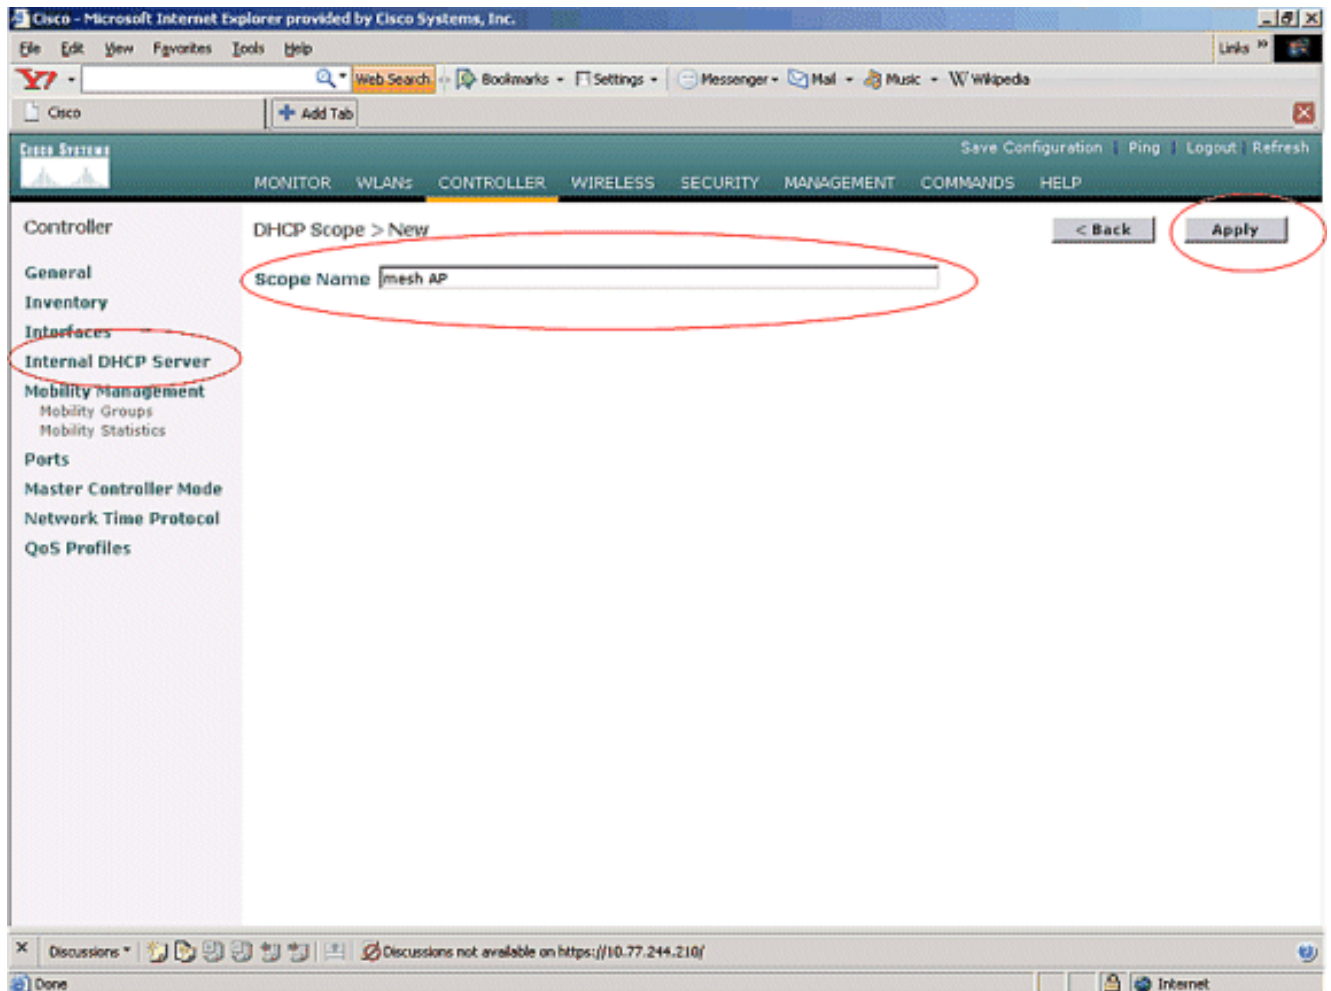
Cisco - Microsoft Internet Explorer provided by Cisco Systems, Inc.

File Edit View Favorites Tools Help

Links

Web Search Bookmarks Settings Messenger Mail Music Wikipedia

Cisco

Add Tab

Cisco Systems

Save Configuration | Ping | Logout | Refresh

MONITOR WLANs CONTROLLER WIRELESS SECURITY MANAGEMENT COMMANDS HELP

Controller

General
Inventory
Interfaces
Internal DHCP Server
Mobility Management
Mobility Groups
Mobility Statistics
Ports
Master Controller Mode
Network Time Protocol
QoS Profiles

DHCP Scope > New

< Back

Apply

Scope Name mesh AP

Discussions

Discussions not available on https://10.77.244.210/

Done

Internet